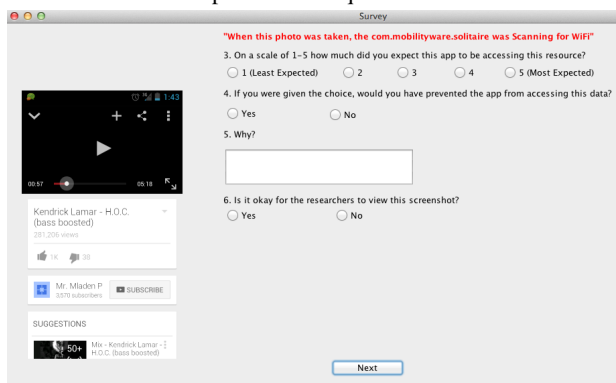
Survey

"When this photo was taken, the com.mobilityware.solitaire was Scanning for WiFi"

3. On a scale of 1-5 how much did you expect this app to be accessing this resource?

1 (Least Expected) 2 3 4 5 (Most Expected)

4. If you were given the choice, would you have prevented the app from accessing this data?

Yes No

5. Why?

6. Is it okay for the researchers to view this screenshot?

Yes No

1:43

00:57 05:18

Kendrick Lamar - H.O.C. (bass boosted)

281,206 views

1K 38

Mr. Mladen P
3570 subscribers

SUBSCRIBE

SUGGESTIONS

50+

Mix - Kendrick Lamar - H.O.C. (bass boosted)

Next